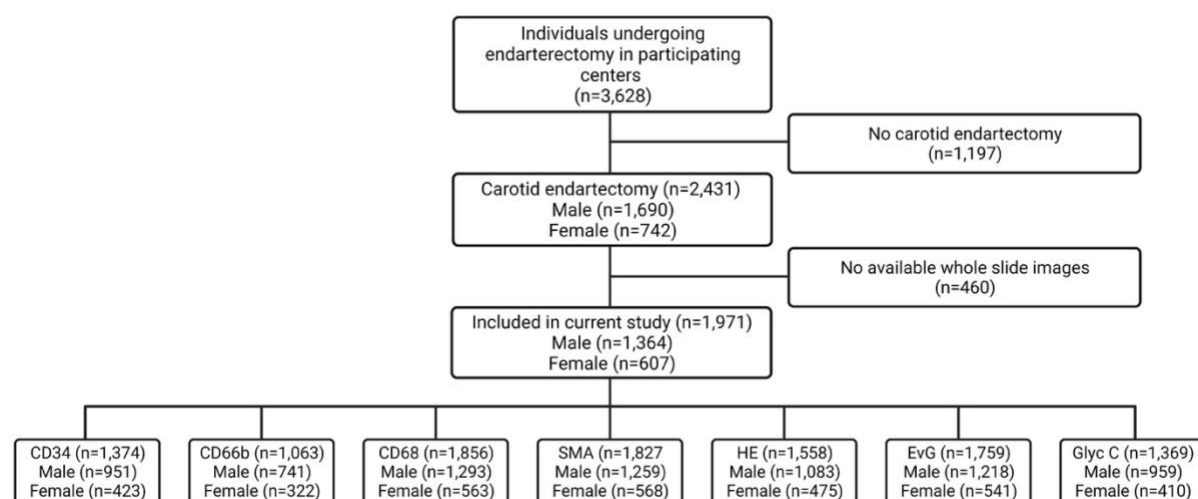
Individuals undergoing endarterectomy in participating centers (n=3,628)

No carotid endartectomy (n=1,197)

Carotid endartectomy (n=2,431)
Male (n=1,690)
Female (n=742)

No available whole slide images (n=460)

Included in current study (n=1,971)
Male (n=1,364)
Female (n=607)

CD34 (n=1,374)
Male (n=951)
Female (n=423)

CD66b (n=1,063)
Male (n=741)
Female (n=322)

CD68 (n=1,856)
Male (n=1,293)
Female (n=563)

SMA (n=1,827
Male (n=1,259)
Female (n=568)

HE (n=1,558)
Male (n=1,083)
Female (n=475)

EvG (n=1,759)
Male (n=1,218)
Female (n=541)

Glyc C (n=1,369)
Male (n=959)
Female (n=410)